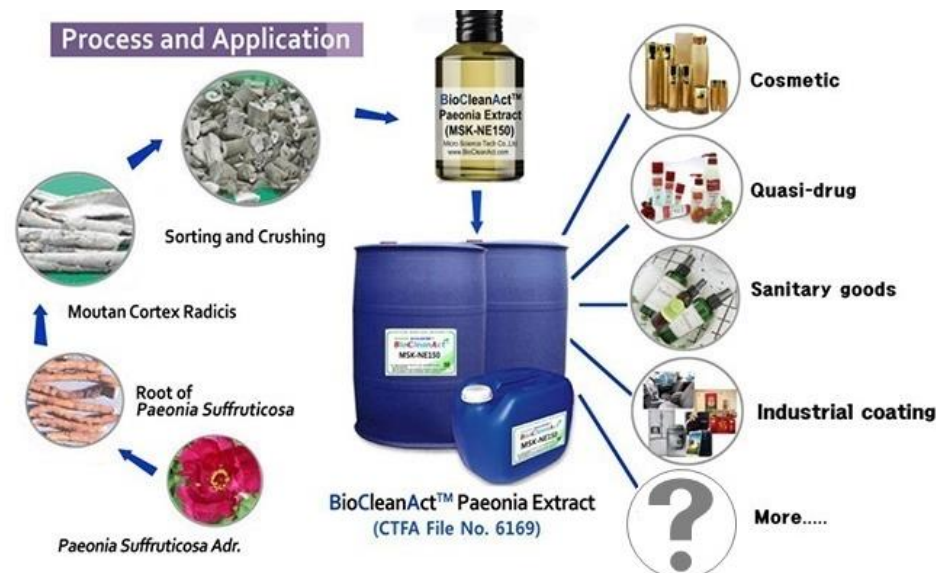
Process and Application

Paeonia Suffruticosa Adr.

Root of Paeonia Suffruticosa

Moutan Cortex Radicis

Sorting and Crushing

BioCleanAct™ Paeonia Extract (MSK-NE150) Micro Science Tech Co., Ltd www.BioCleanAct.com

BioCleanAct MSK-NE150

BioCleanAct MSK-NE150

BioCleanAct™ Paeonia Extract (CTFA File No. 6169)

Cosmetic

Quasi-drug

Sanitary goods

Industrial coating

?

More.....